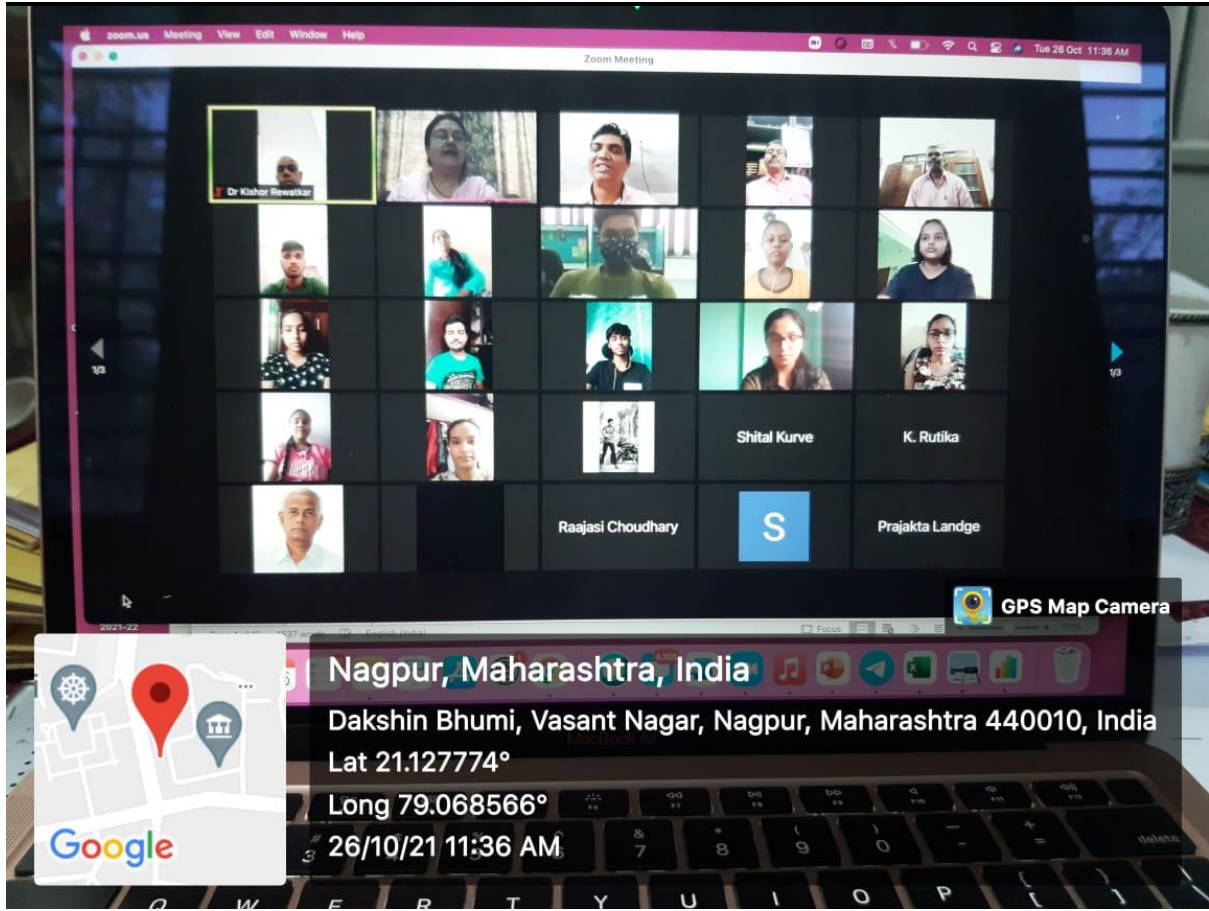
zoom.us Meeting View Edit Window Help

Tue 26 Oct 11:36 AM

Zoom Meeting

Dr Kishor Rewatkar

1/3

1/3

Shital Kurve

K. Rutika

Raajasi Choudhary

S

Prajakta Landge

2021-22

Focus

GPS Map Camera

Nagpur, Maharashtra, India

Dakshin Bhumi, Vasant Nagar, Nagpur, Maharashtra 440010, India

Lat 21.127774°

Long 79.068566°

26/10/21 11:36 AM

Google

delete